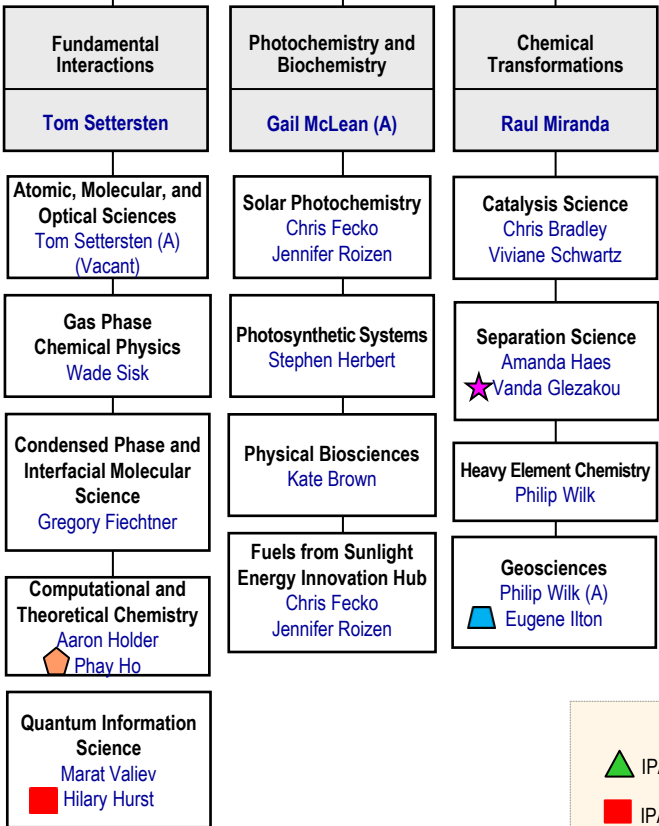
Fundamental Interactions

Tom Settersten

Atomic, Molecular, and Optical Sciences
Tom Settersten (A)
(Vacant)

Gas Phase Chemical Physics
Wade Sisk

Condensed Phase and Interfacial Molecular Science
Gregory Fiechtner

Computational and Theoretical Chemistry
Aaron Holder
Phay Ho

Quantum Information Science
Marat Valiev
Hilary Hurst

Photochemistry and Biochemistry

Gail McLean (A)

Solar Photochemistry
Chris Fecko
Jennifer Roizen

Photosynthetic Systems
Stephen Herbert

Physical Biosciences
Kate Brown

Fuels from Sunlight Energy Innovation Hub
Chris Fecko
Jennifer Roizen

Chemical Transformations

Raul Miranda

Catalysis Science
Chris Bradley
Viviane Schwartz

Separation Science
Amanda Haes
Vanda Glezakou

Heavy Element Chemistry
Philip Wilk

Geosciences
Philip Wilk (A)
Eugene Ilton

IP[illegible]

IP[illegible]